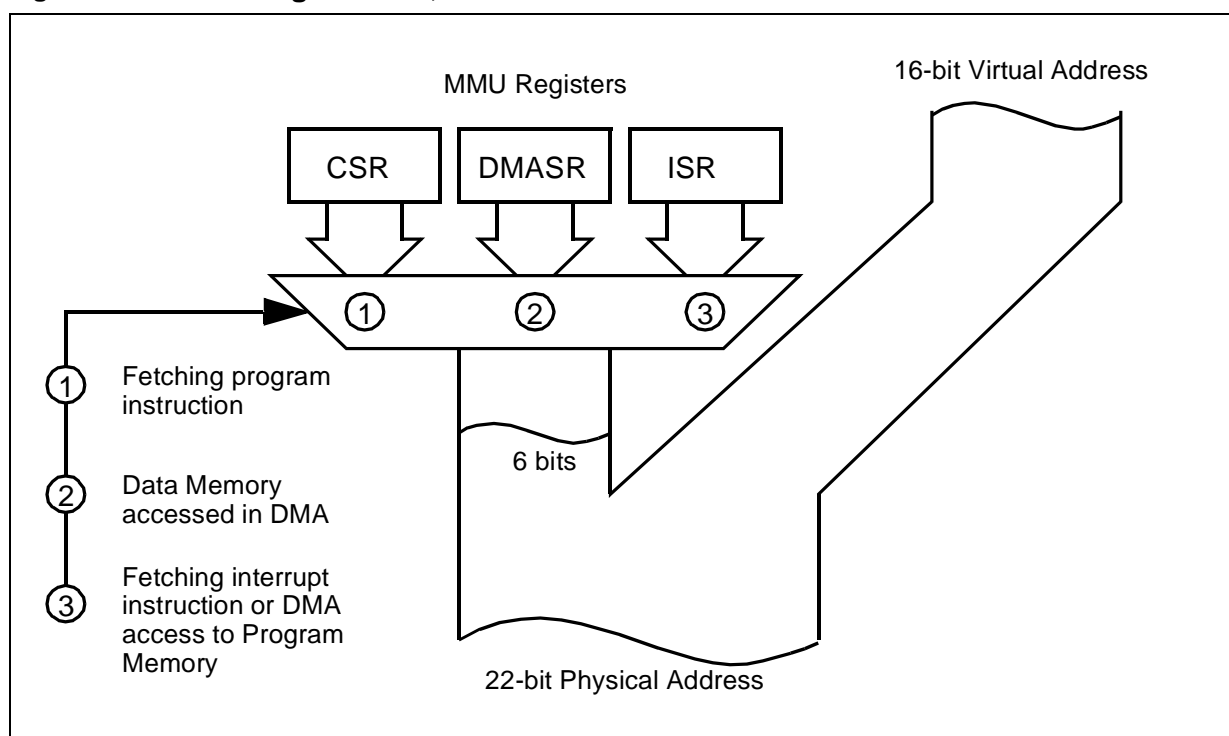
MMU Registers

16-bit Virtual Address

CSR

DMASR

ISR

1

2

3

1 Fetching program instruction

2 Data Memory accessed in DMA

3 Fetching interrupt instruction or DMA access to Program Memory

6 bits

22-bit Physical Address